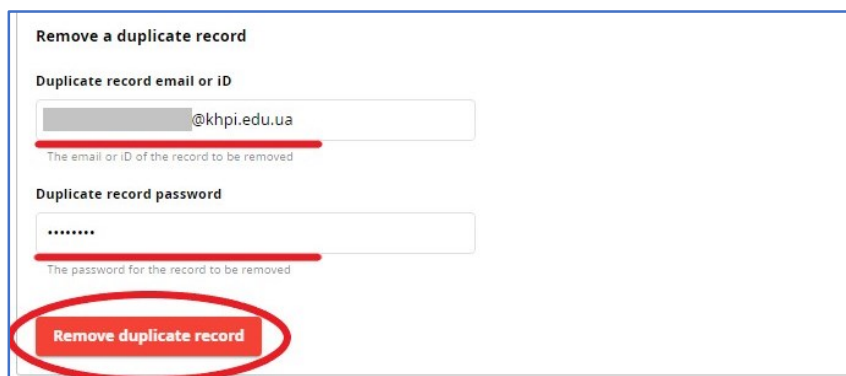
Remove a duplicate record

Duplicate record email or iD

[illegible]@khpi.edu.ua

The email or iD of the record to be removed

Duplicate record password

••••••••

The password for the record to be removed

Remove duplicate record